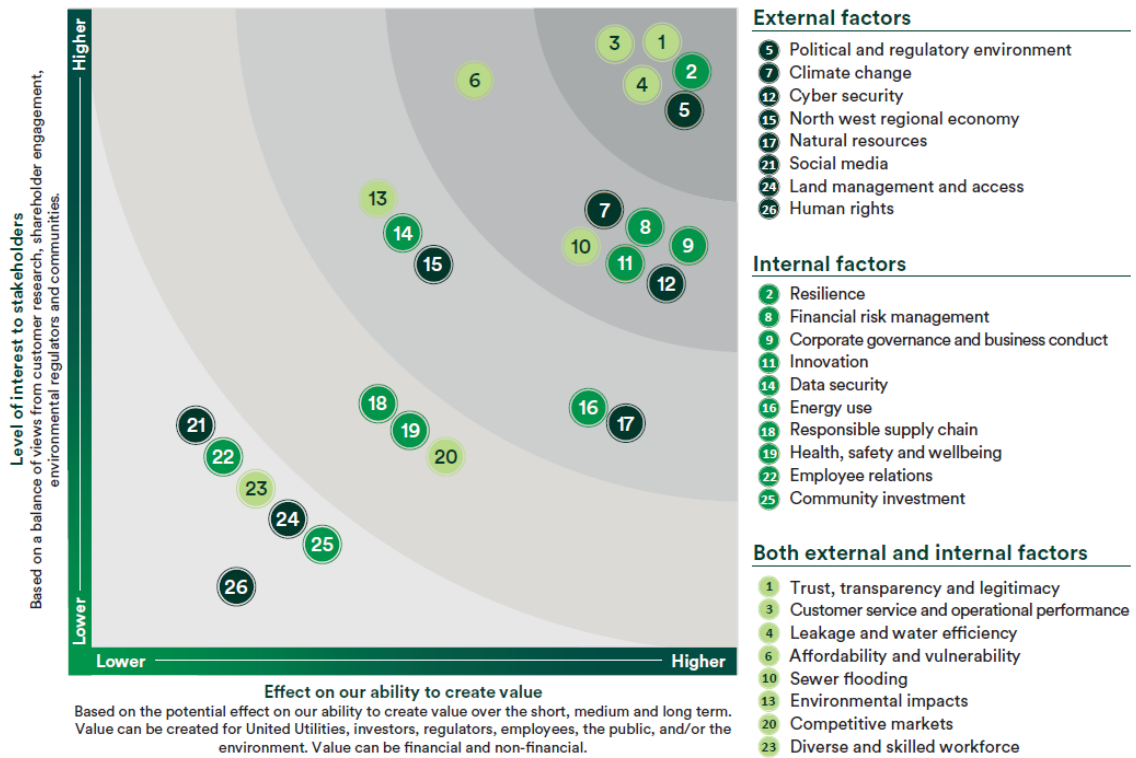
Level of interest to stakeholders
Based on a balance of views from customer research, shareholder engagement, environmental regulators and communities.

Higher

Lower

3
1
6
4
2
5
13
7
8
14
10
9
15
11
12
18
16
17
21
19
20
22
23
24
25
26

Lower
Higher

Effect on our ability to create value
Based on the potential effect on our ability to create value over the short, medium and long term. Value can be created for United Utilities, investors, regulators, employees, the public, and/or the environment. Value can be financial and non-financial.

External factors
5 Political and regulatory environment
7 Climate change
12 Cyber security
15 North west regional economy
17 Natural resources
21 Social media
24 Land management and access
26 Human rights

Internal factors
2 Resilience
8 Financial risk management
9 Corporate governance and business conduct
11 Innovation
14 Data security
16 Energy use
18 Responsible supply chain
19 Health, safety and wellbeing
22 Employee relations
25 Community investment

Both external and internal factors
1 Trust, transparency and legitimacy
3 Customer service and operational performance
4 Leakage and water efficiency
6 Affordability and vulnerability
10 Sewer flooding
13 Environmental impacts
20 Competitive markets
23 Diverse and skilled workforce